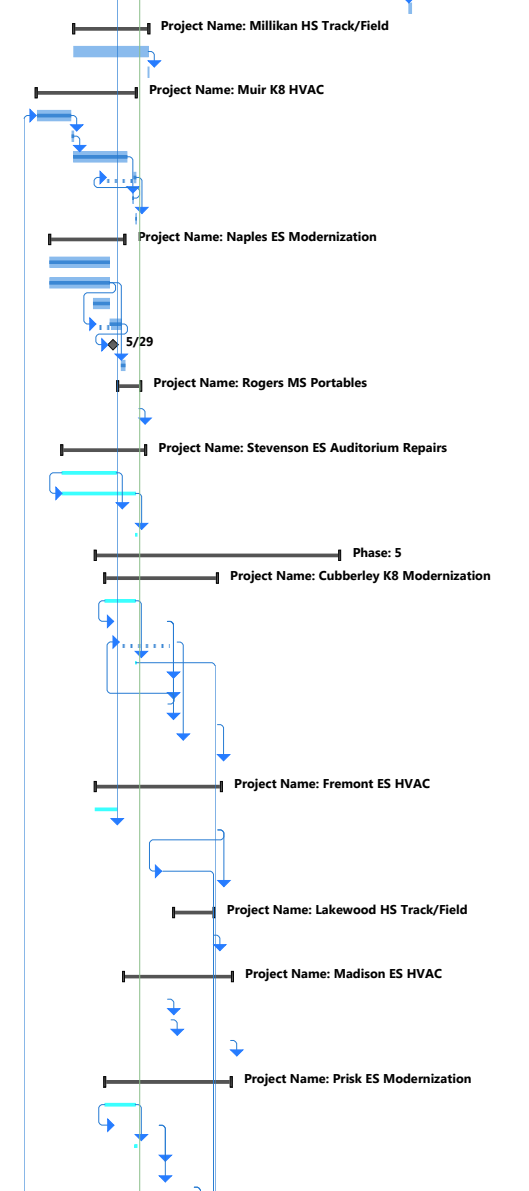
Project Name: Millikan HS Track/Field

Project Name: Muir K8 HVAC

Project Name: Naples ES Modernization

5/29

Project Name: Rogers MS Portables

Project Name: Stevenson ES Auditorium Repairs

Phase: 5

Project Name: Cubberley K8 Modernization

Project Name: Fremont ES HVAC

Project Name: Lakewood HS Track/Field

Project Name: Madison ES HVAC

Project Name: Prisk ES Modernization